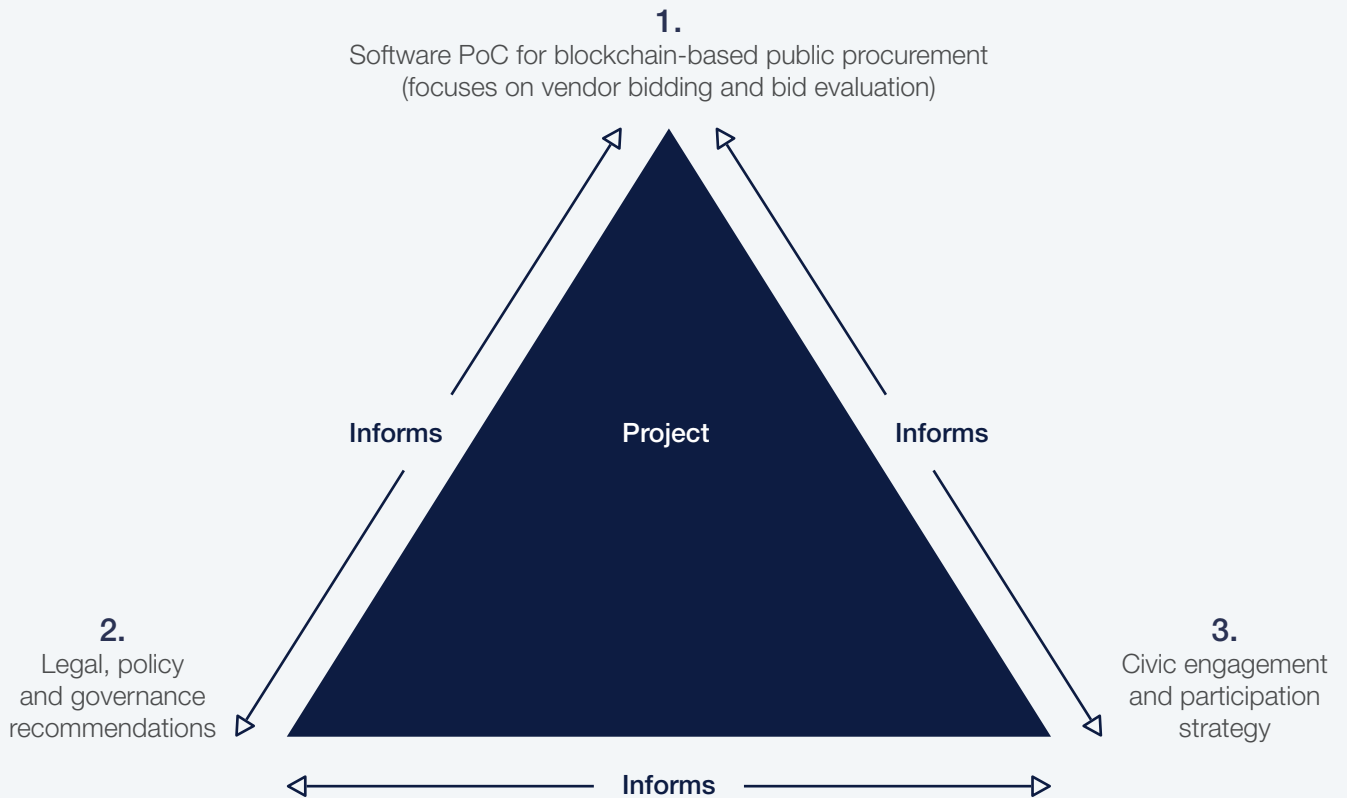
1.
Software PoC for blockchain-based public procurement (focuses on vendor bidding and bid evaluation)

Informs

Project

Informs

2.
Legal, policy and governance recommendations

3.
Civic engagement and participation strategy

Informs